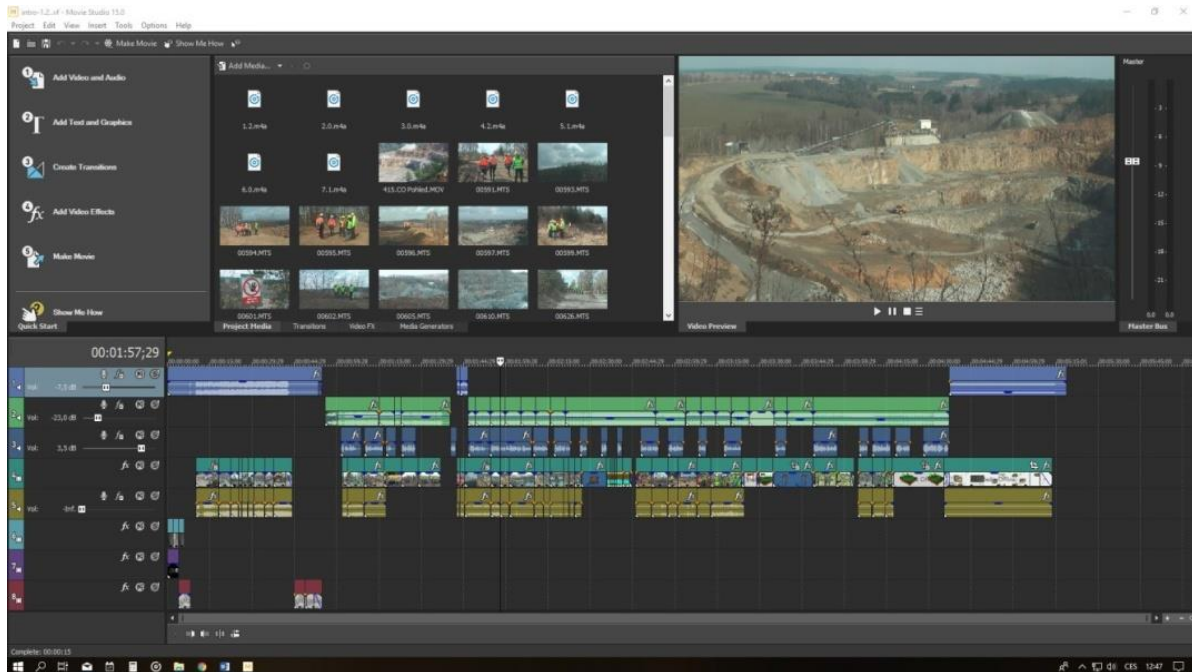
intro-1.2..vf - Movie Studio 13.0
Project Edit View Insert Tools Options Help
Make Movie Show Me How

Add Video and Audio
Add Text and Graphics
Create Transitions
Add Video Effects
Make Movie
Show Me How
Quick Start

Add Media...
1.2.m4a
2.0.m4a
3.0.m4a
4.2.m4a
5.1.m4a
6.0.m4a
7.1.m4a
415.CO Pohled.MOV
00591.MTS
00593.MTS
00594.MTS
00595.MTS
00596.MTS
00597.MTS
00599.MTS
00601.MTS
00602.MTS
00605.MTS
00610.MTS
00626.MTS
Project Media
Transitions
Video FX
Media Generators

Video Preview

Master
Master Bus

00:01:57;29

Vol: -7,5 dB
Vol: -23,0 dB
Vol: 3,5 dB
Vol: -Inf.

Complete: 00:00:15

CES 12:47